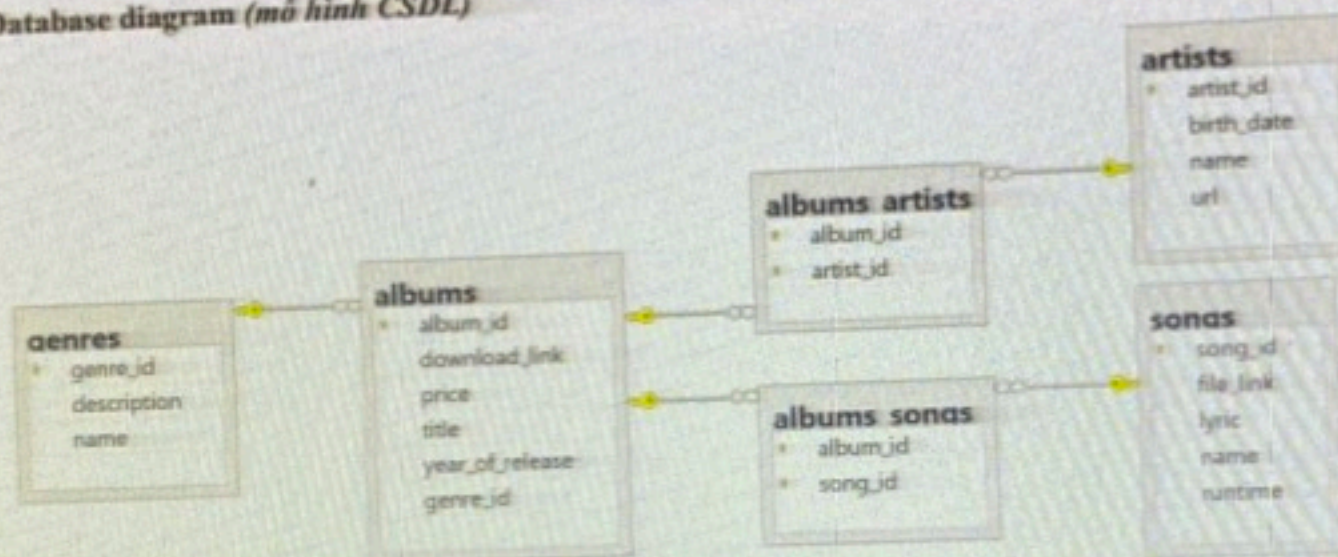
Database diagram (mô hình CSDL)

artists
artist_id
birth_date
name
url

albums_artists
album_id
artist_id

albums
album_id
download_link
price
title
year_of_release
genre_id

genres
genre_id
description
name

songs
song_id
file_link
lyric
name
runtime

albums_songs
album_id
song_id